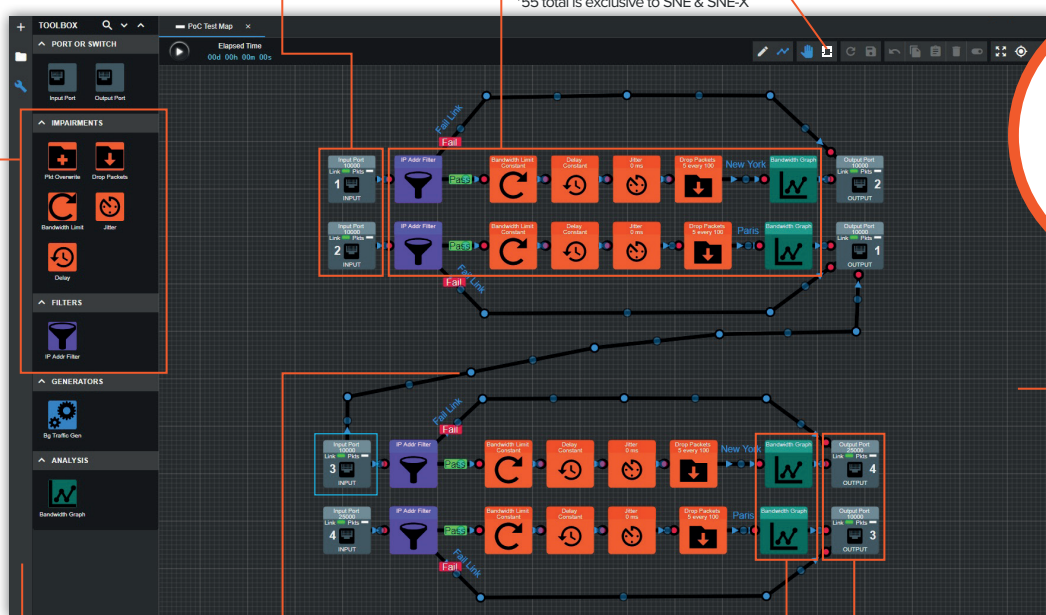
*55 total is exclusive to SNE & SNE-X

TOOLBOX

PORT OR SWITCH

Input Port

Output Port

IMPAIRMENTS

Pkt Overwrite

Drop Packets

Bandwidth Limit

Jitter

Delay

FILTERS

IP Addr Filter

GENERATORS

Bg Traffic Gen

ANALYSIS

Bandwidth Graph

PoC Test Map ×

Elapsed Time
00d 00h 00m 00s

Fail Link
Fail

Input Port
10000
Link Pkts
1
INPUT

IP Addr Filter

Pass

Bandwidth Limit
Constant

Delay
Constant

Jitter
0 ms

Drop Packets
5 every 100

New York

Bandwidth Graph

Output Port
10000
Link Pkts
2
OUTPUT

Input Port
10000
Link Pkts
2
INPUT

IP Addr Filter

Pass

Bandwidth Limit
Constant

Delay
Constant

Jitter
0 ms

Drop Packets
5 every 100

Paris

Bandwidth Graph

Output Port
10000
Link Pkts
1
OUTPUT

Fail
Fail Link

Fail Link
Fail

Input Port
10000
Link Pkts
3
INPUT

IP Addr Filter

Pass

Bandwidth Limit
Constant

Delay
Constant

Jitter
0 ms

Drop Packets
5 every 100

New York

Bandwidth Graph

Output Port
25000
Link Pkts
4
OUTPUT

Input Port
25000
Link Pkts
4
INPUT

IP Addr Filter

Pass

Bandwidth Limit
Constant

Delay
Constant

Jitter
0 ms

Drop Packets
5 every 100

Paris

Bandwidth Graph

Output Port
10000
Link Pkts
3
OUTPUT

Fail
Fail Link